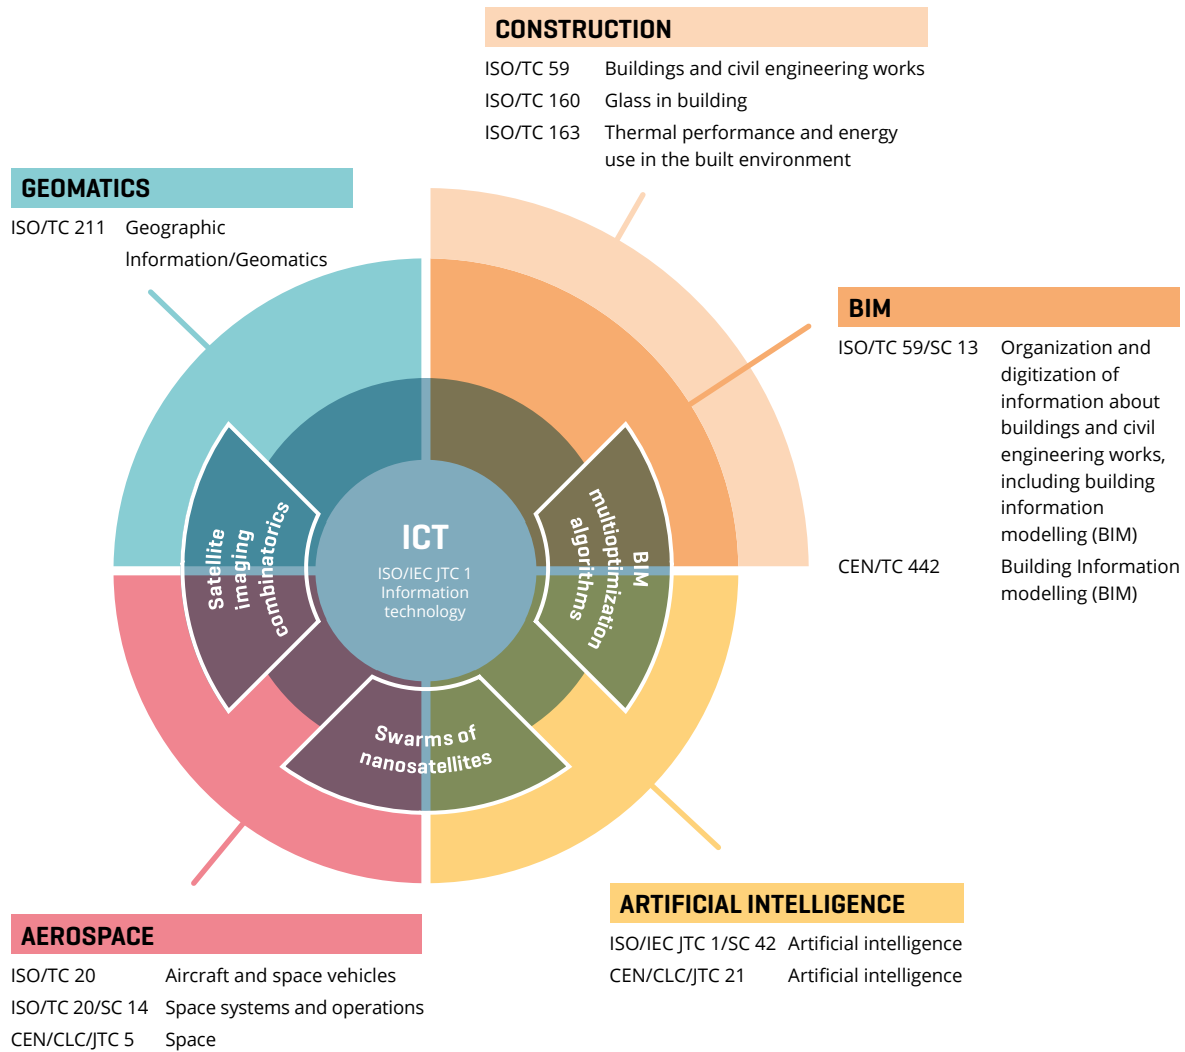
CONSTRUCTION

| | |
|---|---|
| ISO/TC 59 | Buildings and civil engineering works |
| ISO/TC 160 | Glass in building |
| ISO/TC 163 | Thermal performance and energy use in the built environment |

GEOMATICS

| | |
|---|---|
| ISO/TC 211 | Geographic Information/Geomatics |

BIM

| | |
|---|---|
| ISO/TC 59/SC 13 | Organization and digitization of information about buildings and civil engineering works, including building information modelling (BIM) |
| CEN/TC 442 | Building Information modelling (BIM) |

Satellite imaging combinatorics

ICT
ISO/IEC JTC 1
Information technology

BIM multioptimization algorithms

Swarms of nanosatellites

ARTIFICIAL INTELLIGENCE

| | |
|---|---|
| ISO/IEC JTC 1/SC 42 | Artificial intelligence |
| CEN/CLC/JTC 21 | Artificial intelligence |

AEROSPACE

| | |
|---|---|
| ISO/TC 20 | Aircraft and space vehicles |
| ISO/TC 20/SC 14 | Space systems and operations |
| CEN/CLC/JTC 5 | Space |